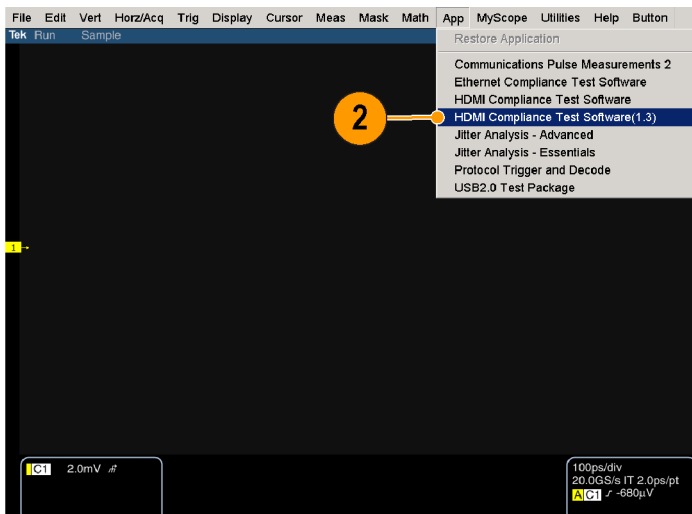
File Edit Vert Horz/Acq Trig Display Cursor Meas Mask Math App MyScope Utilities Help Button

Tek Run Sample

Restore Application

Communications Pulse Measurements 2
Ethernet Compliance Test Software
HDMI Compliance Test Software
HDMI Compliance Test Software(1.3)
Jitter Analysis - Advanced
Jitter Analysis - Essentials
Protocol Trigger and Decode
USB2.0 Test Package

2

1

C1 2.0mV

100ps/div
20.0GS/s IT 2.0ps/pt
A C1 ⨍ -680µV